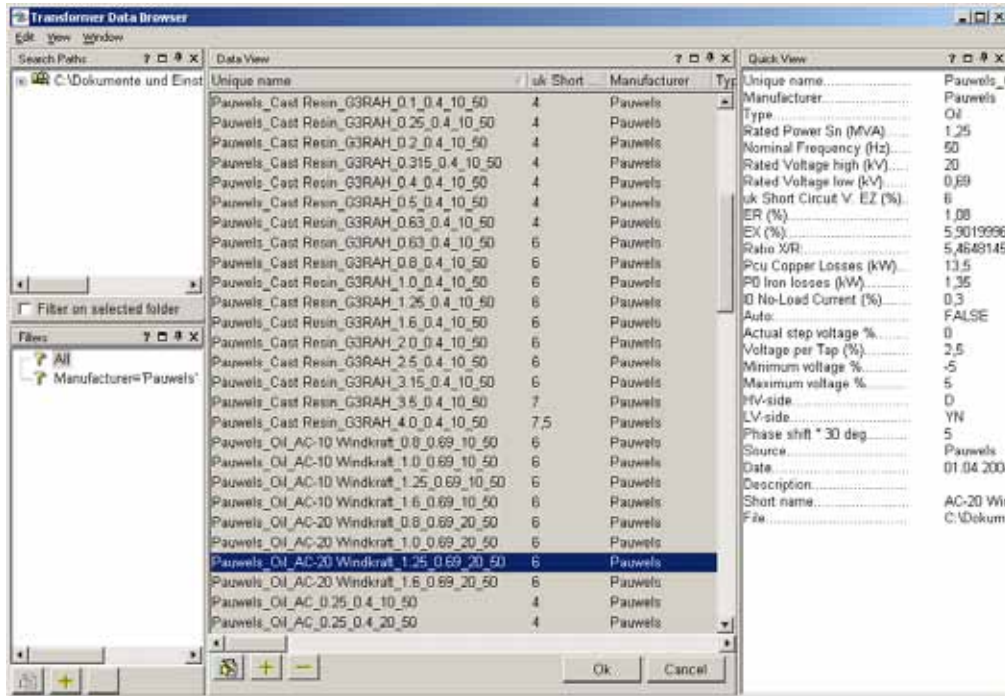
Transformer Data Browser

Edit View Window

Search Paths ? □ ⇧ X

C:\Dokumente und Einst

Filter on selected folder

Filters ? □ ⇧ X

All

Manufacturer='Pauwels'

Data View ? □ ⇧ X

| Unique name | uk Short ... | Manufacturer | Typ |
|---|---|---|---|
| Pauwels_Cast Resin_G3RAH_0.1_0.4_10_50 | 4 | Pauwels | |
| Pauwels_Cast Resin_G3RAH_0.25_0.4_10_50 | 4 | Pauwels | |
| Pauwels_Cast Resin_G3RAH_0.2_0.4_10_50 | 4 | Pauwels | |
| Pauwels_Cast Resin_G3RAH_0.315_0.4_10_50 | 4 | Pauwels | |
| Pauwels_Cast Resin_G3RAH_0.4_0.4_10_50 | 4 | Pauwels | |
| Pauwels_Cast Resin_G3RAH_0.5_0.4_10_50 | 4 | Pauwels | |
| Pauwels_Cast Resin_G3RAH_0.63_0.4_10_50 | 4 | Pauwels | |
| Pauwels_Cast Resin_G3RAH_0.63_0.4_10_50 | 6 | Pauwels | |
| Pauwels_Cast Resin_G3RAH_0.8_0.4_10_50 | 6 | Pauwels | |
| Pauwels_Cast Resin_G3RAH_1.0_0.4_10_50 | 6 | Pauwels | |
| Pauwels_Cast Resin_G3RAH_1.25_0.4_10_50 | 6 | Pauwels | |
| Pauwels_Cast Resin_G3RAH_1.6_0.4_10_50 | 6 | Pauwels | |
| Pauwels_Cast Resin_G3RAH_2.0_0.4_10_50 | 6 | Pauwels | |
| Pauwels_Cast Resin_G3RAH_2.5_0.4_10_50 | 6 | Pauwels | |
| Pauwels_Cast Resin_G3RAH_3.15_0.4_10_50 | 6 | Pauwels | |
| Pauwels_Cast Resin_G3RAH_3.5_0.4_10_50 | 7 | Pauwels | |
| Pauwels_Cast Resin_G3RAH_4.0_0.4_10_50 | 7,5 | Pauwels | |
| Pauwels_Oil_AC-10 Windkraft_0.8_0.69_10_50 | 6 | Pauwels | |
| Pauwels_Oil_AC-10 Windkraft_1.0_0.69_10_50 | 6 | Pauwels | |
| Pauwels_Oil_AC-10 Windkraft_1.25_0.69_10_50 | 6 | Pauwels | |
| Pauwels_Oil_AC-10 Windkraft_1.6_0.69_10_50 | 6 | Pauwels | |
| Pauwels_Oil_AC-20 Windkraft_0.8_0.69_20_50 | 6 | Pauwels | |
| Pauwels_Oil_AC-20 Windkraft_1.0_0.69_20_50 | 6 | Pauwels | |
| Pauwels_Oil_AC-20 Windkraft_1.25_0.69_20_50 | 6 | Pauwels | |
| Pauwels_Oil_AC-20 Windkraft_1.6_0.69_20_50 | 6 | Pauwels | |
| Pauwels_Oil_AC_0.25_0.4_10_50 | 4 | Pauwels | |
| Pauwels_Oil_AC_0.25_0.4_20_50 | 4 | Pauwels | |

Ok Cancel

Quick View ? □ ⇧ X

| | |
|---|---|
| Unique name | Pauwels_ |
| Manufacturer | Pauwels |
| Type | Oil |
| Rated Power Sn (MVA) | 1,25 |
| Nominal Frequency (Hz) | 50 |
| Rated Voltage high (kV) | 20 |
| Rated Voltage low (kV) | 0,69 |
| uk Short Circuit V. EZ (%) | 6 |
| ER (%) | 1,08 |
| EX (%) | 5,9019996 |
| Ratio X/R | 5,4648145 |
| Pcu Copper Losses (kW) | 13,5 |
| P0 Iron losses (kW) | 1,35 |
| I0 No-Load Current (%) | 0,3 |
| Auto | FALSE |
| Actual step voltage % | 0 |
| Voltage per Tap (%) | 2,5 |
| Minimum voltage % | -5 |
| Maximum voltage % | 5 |
| HV-side | D |
| LV-side | YN |
| Phase shift * 30 deg | 5 |
| Source | Pauwels |
| Date | 01.04.200 |
| Description | |
| Short name | AC-20 Wi |
| File | C:\Dokum |